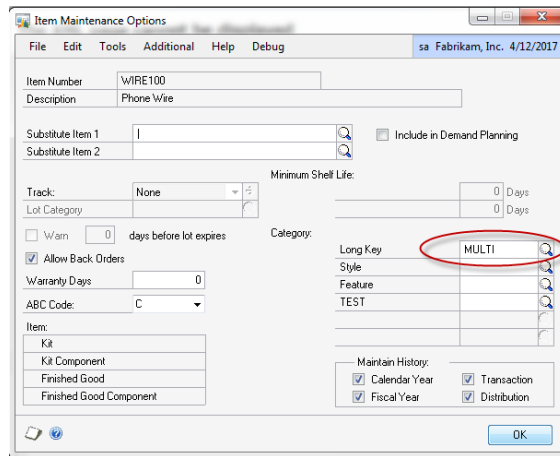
Item Maintenance Options

File Edit Tools Additional Help Debug sa Fabrikam, Inc. 4/12/2017

Item Number WIRE100
Description Phone Wire

Substitute Item 1 |
Substitute Item 2

Include in Demand Planning

Minimum Shelf Life:

Track: None
Lot Category

0 Days
0 Days

Warn 0 days before lot expires

Category:

Allow Back Orders

Warranty Days 0

ABC Code: C

Long Key MULTI
Style
Feature
TEST

Item:
Kit
Kit Component
Finished Good
Finished Good Component

Maintain History:
Calendar Year
Transaction
Fiscal Year
Distribution

OK